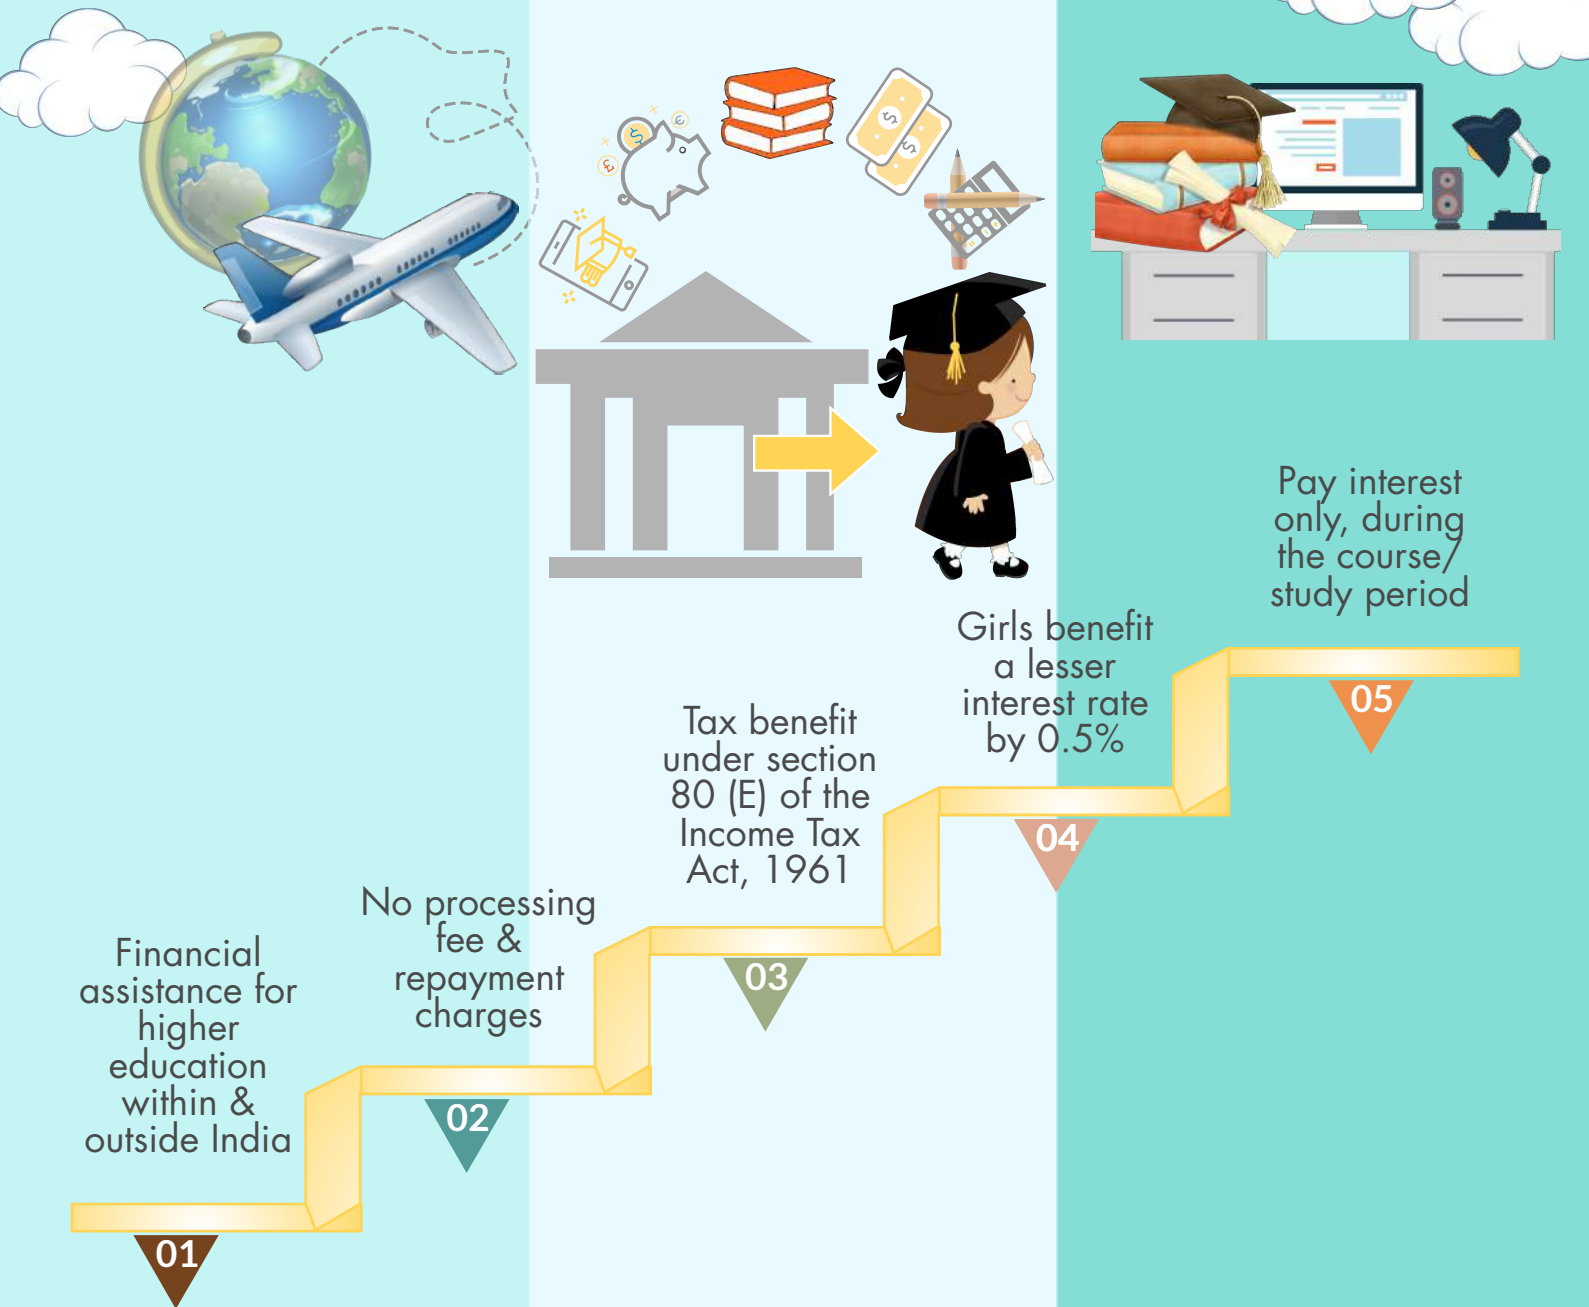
Pay interest only, during the course/ study period

05

Girls benefit a lesser interest rate by 0.5%

04

Tax benefit under section 80 (E) of the Income Tax Act, 1961

03

No processing fee & repayment charges

02

Financial assistance for higher education within & outside India

01